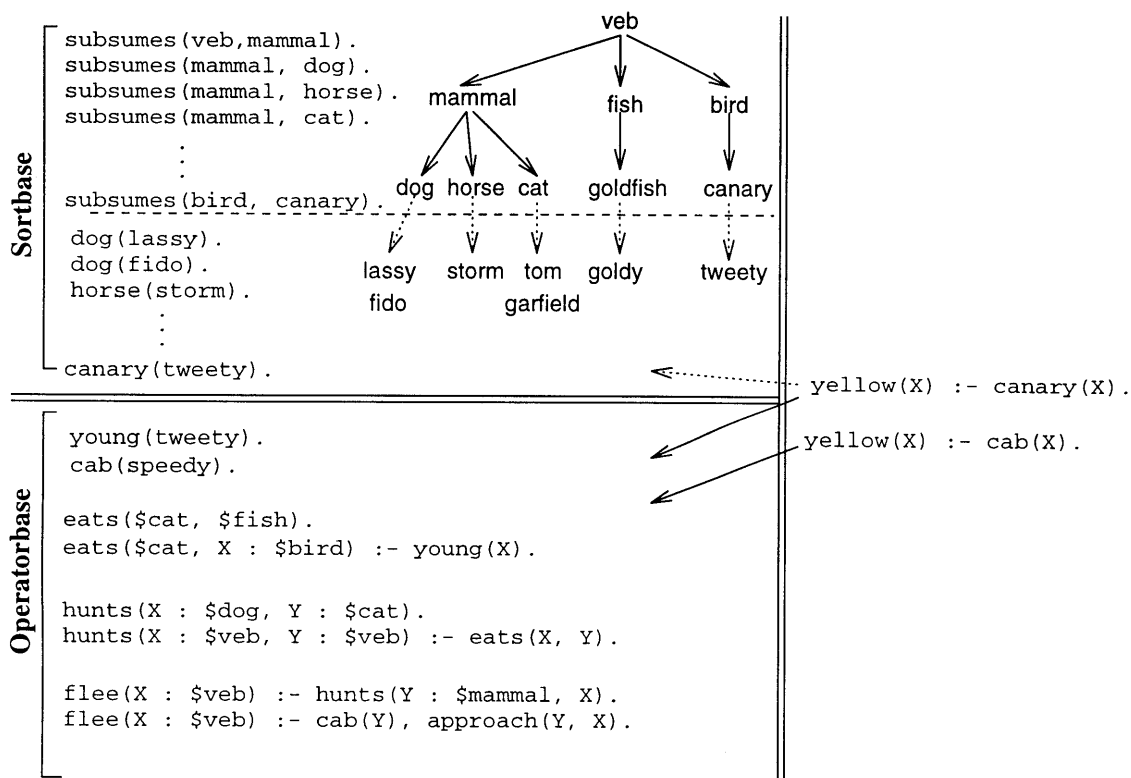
Sortbase

subsumes(veb,mammal).
subsumes(mammal, dog).
subsumes(mammal, horse).
subsumes(mammal, cat).
⋮
subsumes(bird, canary).

dog(lassy).
dog(fido).
horse(storm).
⋮
canary(tweety).

veb
mammal
fish
bird
dog
horse
cat
goldfish
canary
lassy
fido
storm
tom
garfield
goldy
tweety

yellow(X) :- canary(X).
yellow(X) :- cab(X).

Operatorbase

young(tweety).
cab(speedy).

eats($cat, $fish).
eats($cat, X : $bird) :- young(X).

hunts(X : $dog, Y : $cat).
hunts(X : $veb, Y : $veb) :- eats(X, Y).

flee(X : $veb) :- hunts(Y : $mammal, X).
flee(X : $veb) :- cab(Y), approach(Y, X).